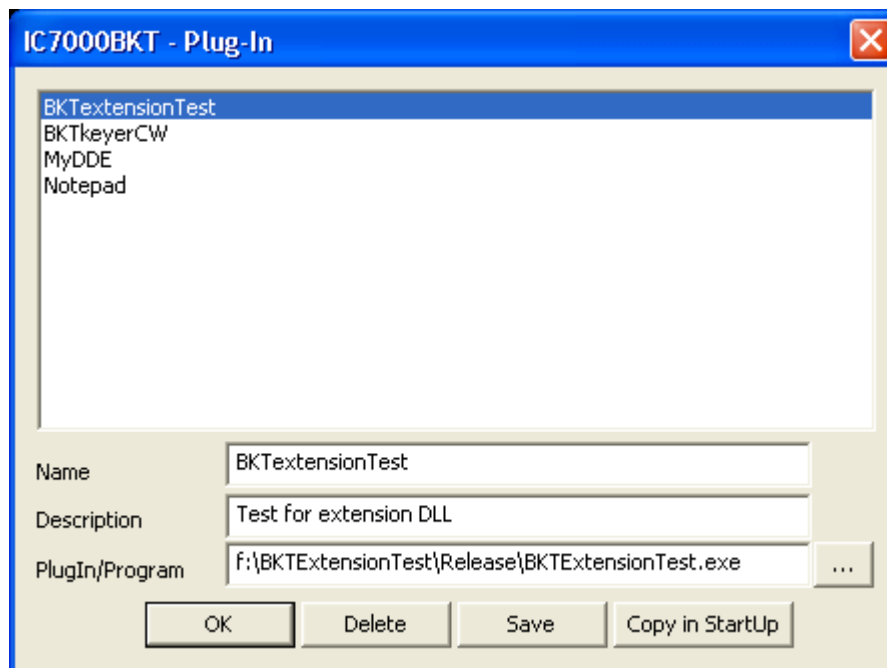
IC7000BKT - Plug-In

BKTextensionTest
BKTkeyerCW
MyDDE
Notepad

Name
BKTextensionTest

Description
Test for extension DLL

PlugIn/Program
f:\BKTExtensionTest\Release\BKTExtensionTest.exe
...

OK
Delete
Save
Copy in StartUp